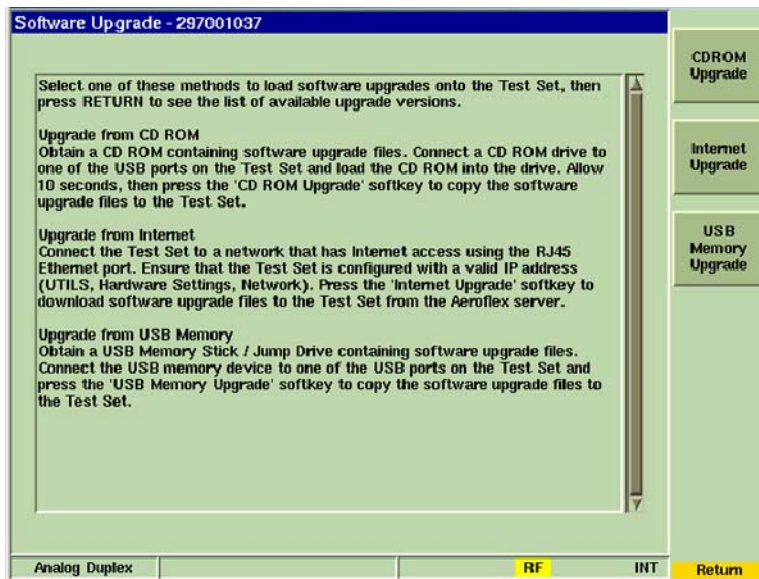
Software Upgrade - 297001037

Select one of these methods to load software upgrades onto the Test Set, then press RETURN to see the list of available upgrade versions.

Upgrade from CD ROM
Obtain a CD ROM containing software upgrade files. Connect a CD ROM drive to one of the USB ports on the Test Set and load the CD ROM into the drive. Allow 10 seconds, then press the 'CD ROM Upgrade' softkey to copy the software upgrade files to the Test Set.

Upgrade from Internet
Connect the Test Set to a network that has Internet access using the RJ45 Ethernet port. Ensure that the Test Set is configured with a valid IP address (UTILS, Hardware Settings, Network). Press the 'Internet Upgrade' softkey to download software upgrade files to the Test Set from the Aeroflex server.

Upgrade from USB Memory
Obtain a USB Memory Stick / Jump Drive containing software upgrade files. Connect the USB memory device to one of the USB ports on the Test Set and press the 'USB Memory Upgrade' softkey to copy the software upgrade files to the Test Set.

CDROM Upgrade

Internet Upgrade

USB Memory Upgrade

Analog Duplex

RF

INT

Return